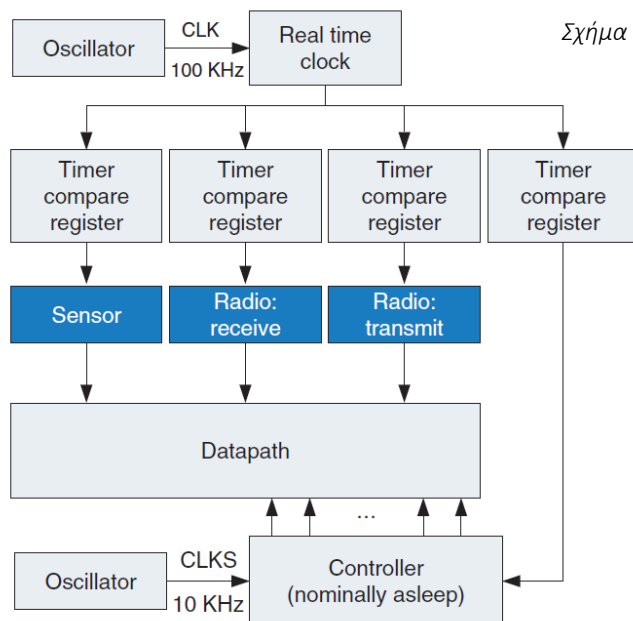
Σχήμα

Oscillator
CLK
100 KHz
Real time clock

Timer compare register
Timer compare register
Timer compare register
Timer compare register

Sensor
Radio: receive
Radio: transmit

Datapath

...

Oscillator
CLKS
10 KHz
Controller (nominally asleep)